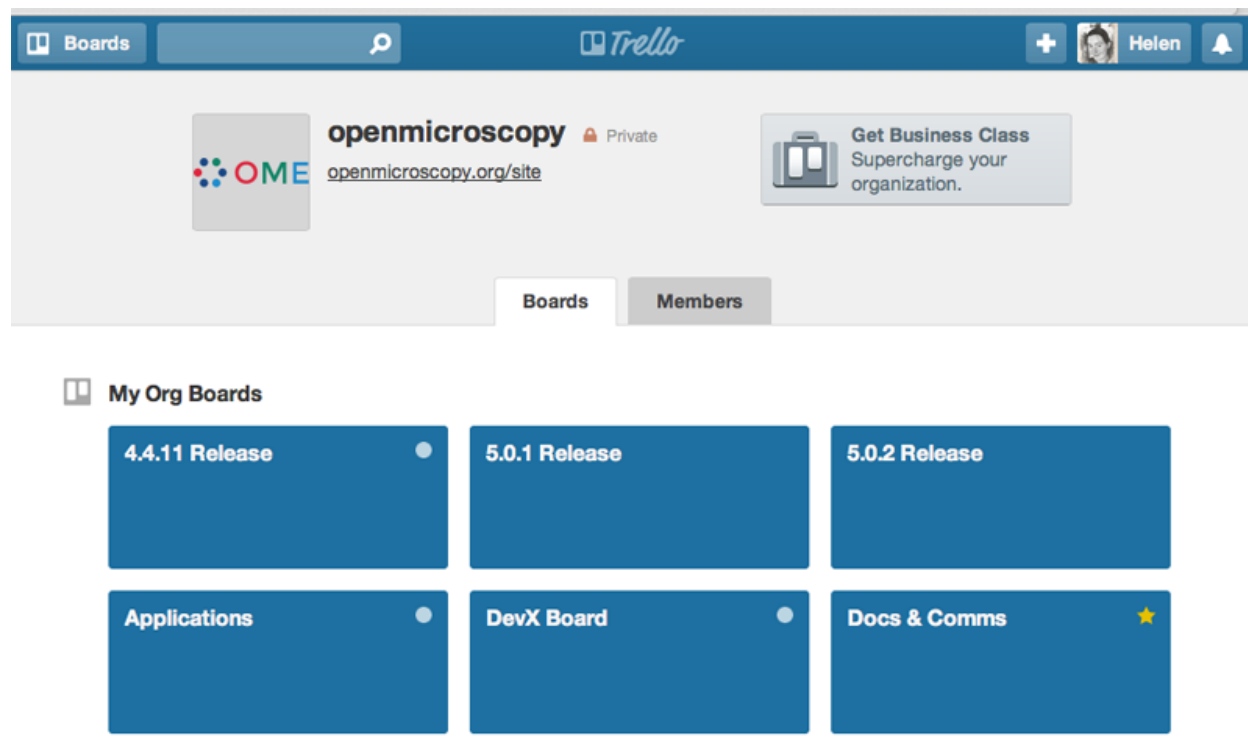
Boards

Trello

Helen

OME

openmicroscopy Private

openmicroscopy.org/site

Get Business Class
Supercharge your organization.

Boards Members

My Org Boards

| 4.4.11 Release | 5.0.1 Release | 5.0.2 Release |
|---|---|---|
| Applications | DevX Board | Docs & Comms |